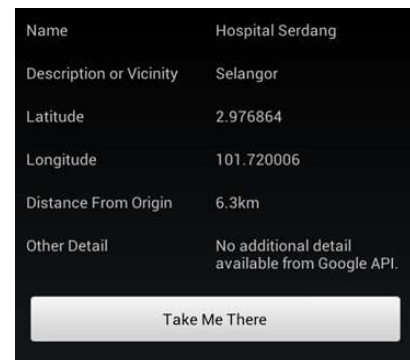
| | |
|---|---|
| Name | Hospital Serdang |
| Description or Vicinity | Selangor |
| Latitude | 2.976864 |
| Longitude | 101.720006 |
| Distance From Origin | 6.3km |
| Other Detail | No additional detail available from Google API. |

Take Me There